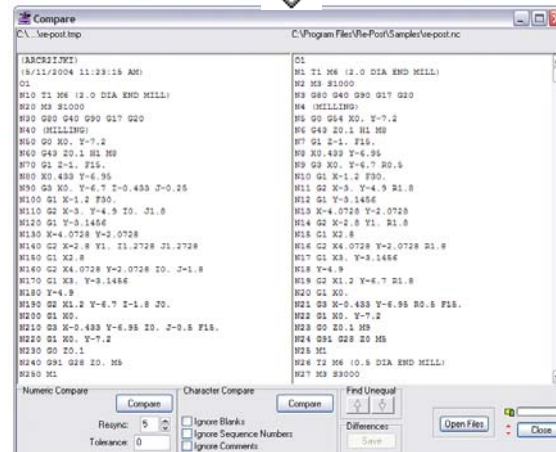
Compare

C:\...\re-post.tmp

(ARCRIIJKI)
(5/11/2004 11:23:15 AM)
O1
N10 T1 M6 (2.0 DIA END MILL)
N20 M3 S1000
N30 G80 G40 G90 G17 G20
N40 (MILLING)
N50 G0 X0. Y-7.2
N60 G43 Z0.1 H1 M8
N70 G1 Z-1. F15.
N80 X0.433 Y-6.95
N90 G3 X0. Y-6.7 I-0.433 J-0.25
N100 G1 X-1.2 F30.
N110 G2 X-3. Y-4.9 I0. J1.8
N120 G1 Y-3.1456
N130 X-4.0728 Y-2.0728
N140 G2 X-2.8 Y1. I1.2728 J1.2728
N150 G1 X2.8
N160 G2 X4.0728 Y-2.0728 I0. J-1.8
N170 G1 X3. Y-3.1456
N180 Y-4.9
N190 G2 X1.2 Y-6.7 I-1.8 J0.
N200 G1 X0.
N210 G3 X-0.433 Y-6.95 I0. J-0.5 F15.
N220 G1 X0. Y-7.2
N230 G0 Z0.1
N240 G91 G28 Z0. M5
N250 M1

C:\Program Files\Re-Post\Samples\re-post.nc

O1
N1 T1 M6 (2.0 DIA END MILL)
N2 M3 S1000
N3 G80 G40 G90 G17 G20
N4 (MILLING)
N5 G0 G54 X0. Y-7.2
N6 G43 Z0.1 H1 M8
N7 G1 Z-1. F15.
N8 X0.433 Y-6.95
N9 G3 X0. Y-6.7 R0.5
N10 G1 X-1.2 F30.
N11 G2 X-3. Y-4.9 R1.8
N12 G1 Y-3.1456
N13 X-4.0728 Y-2.0728
N14 G2 X-2.8 Y1. R1.8
N15 G1 X2.8
N16 G2 X4.0728 Y-2.0728 R1.8
N17 G1 X3. Y-3.1456
N18 Y-4.9
N19 G2 X1.2 Y-6.7 R1.8
N20 G1 X0.
N21 G3 X-0.433 Y-6.95 R0.5 F15.
N22 G1 X0. Y-7.2
N23 G0 Z0.1 M9
N24 G91 G28 Z0 M5
N25 M1
N26 T2 M6 (0.5 DIA END MILL)
N27 M3 S3000

Numeric Compare
Compare
Resync: 5
Tolerance: 0

Character Compare
Ignore Blanks
Ignore Sequence Numbers
Ignore Comments
Compare

Find Unequal
Differences
Save

Open Files
Close